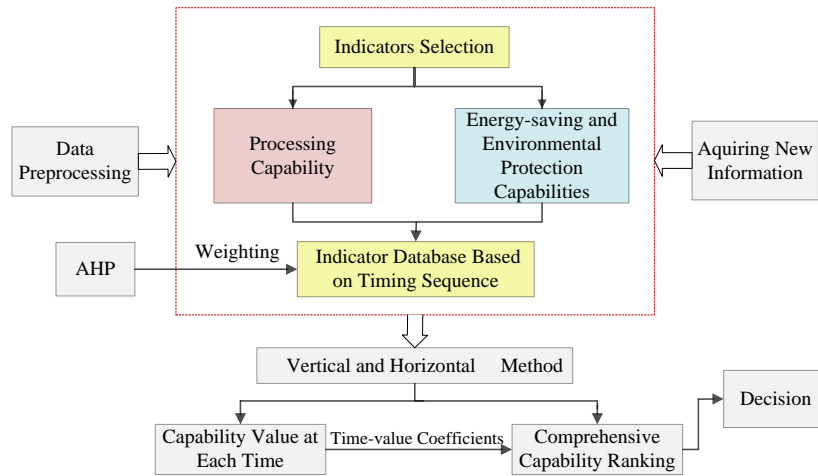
Indicators Selection

Data Preprocessing

Processing Capability

Energy-saving and Environmental Protection Capabilities

Aquiring New Information

AHP

Weighting

Indicator Database Based on Timing Sequence

Vertical and Horizontal Method

Decision

Capability Value at Each Time

Time-value Coefficients

Comprehensive Capability Ranking